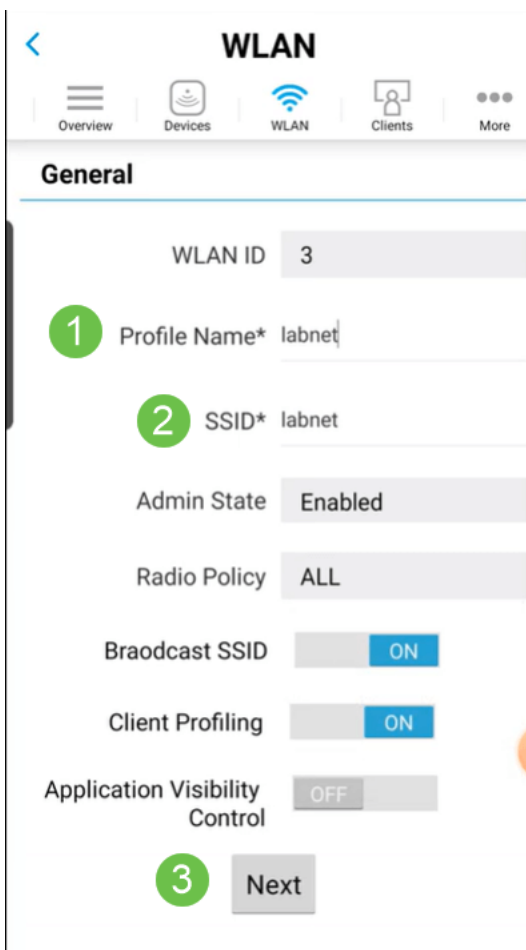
<
WLAN

Overview Devices WLAN Clients More

General

WLAN ID 3

1 Profile Name* labnet

2 SSID* labnet

Admin State Enabled

Radio Policy ALL

Braodcast SSID ON

Client Profiling ON

Application Visibility Control OFF

3 Next